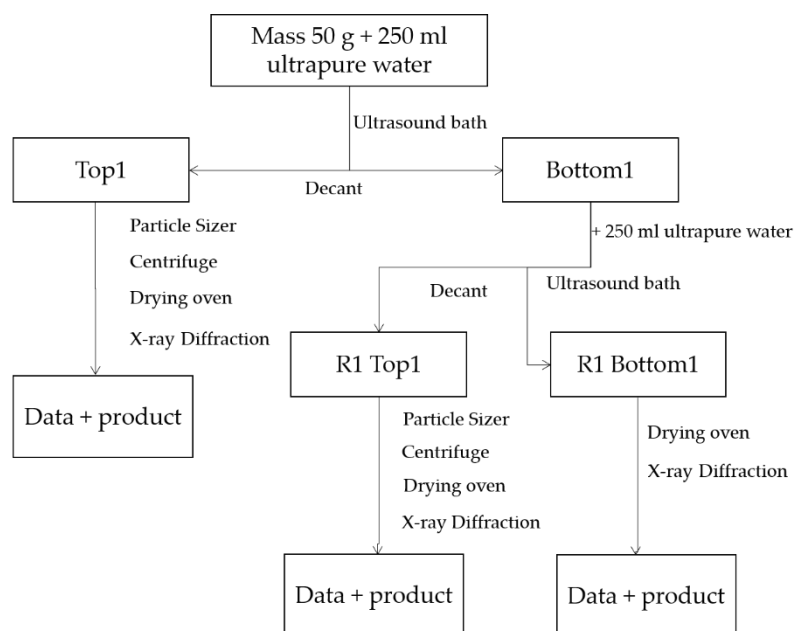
Mass 50 g + 250 ml ultrapure water

Ultrasound bath

Top1

Decant

Bottom1

Particle Sizer

Centrifuge

Drying oven

X-ray Diffraction

+ 250 ml ultrapure water

Decant

Ultrasound bath

Data + product

R1 Top1

R1 Bottom1

Particle Sizer

Centrifuge

Drying oven

X-ray Diffraction

Drying oven

X-ray Diffraction

Data + product

Data + product